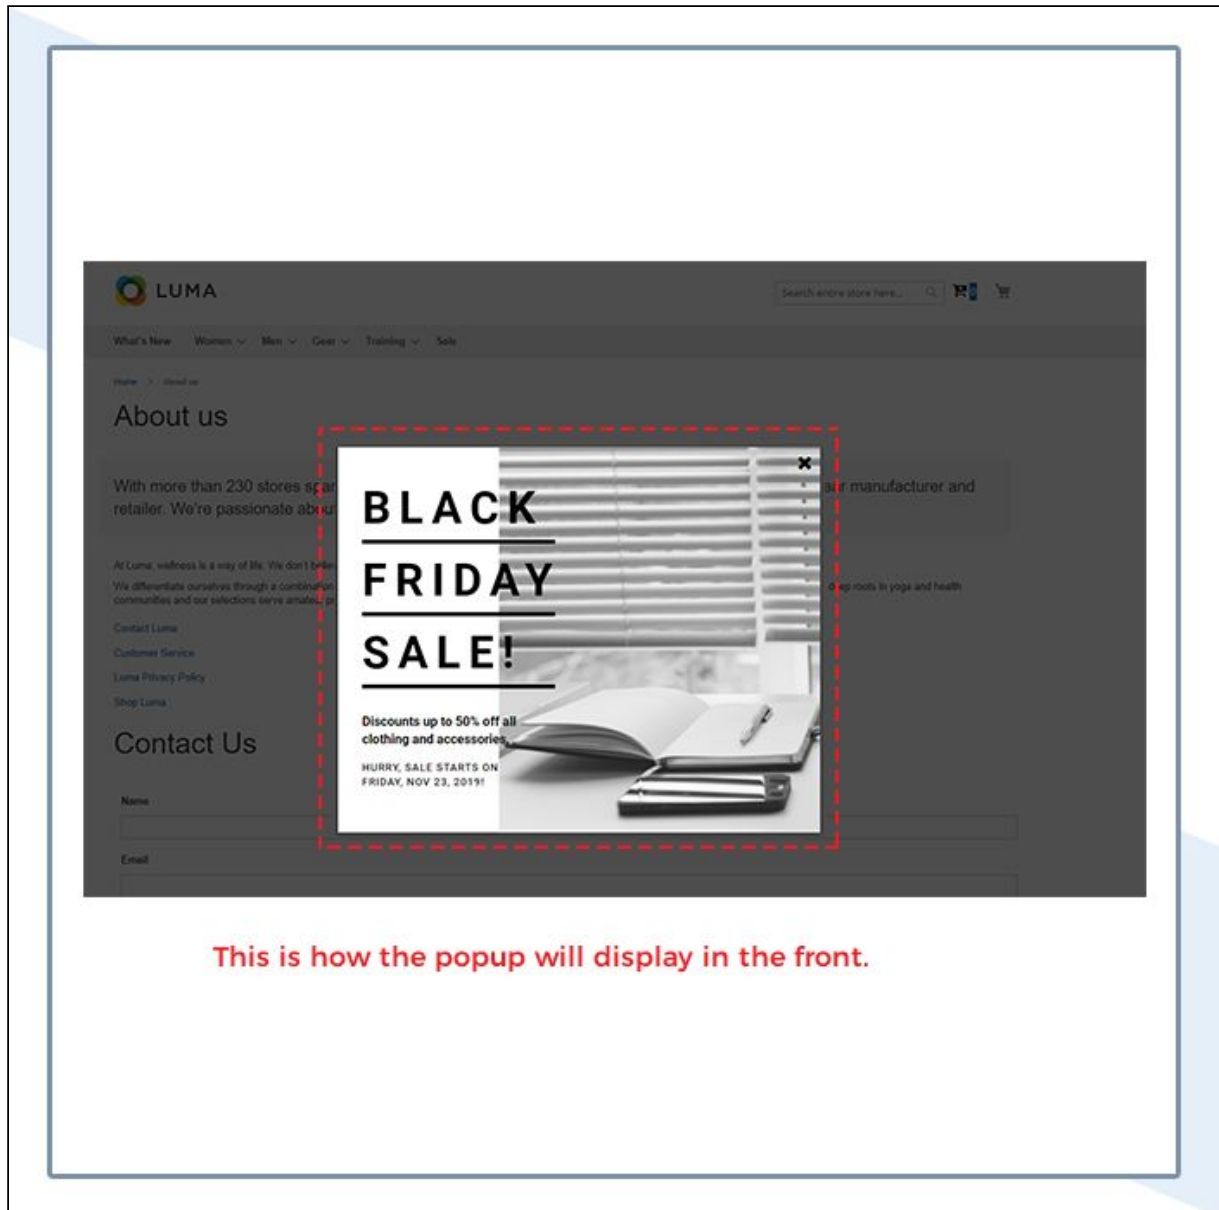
LUMA

Search entire store here...

What's New Women Men Gear Training Sale

Home > About us

About us

With more than 230 stores sp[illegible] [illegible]ar manufacturer and retailer. We're passionate abo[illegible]

At Luma, wellness is a way of life. We don't beli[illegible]

We differentiate ourselves through a combination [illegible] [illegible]p roots in yoga and health communities and our selections serve amate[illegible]

Contact Luma

Customer Service

Luma Privacy Policy

Shop Luma

Contact Us

Name

Email

×

BLACK

FRIDAY

SALE!

Discounts up to 50% off all clothing and accessories.

HURRY, SALE STARTS ON FRIDAY, NOV 23, 2019!

This is how the popup will display in the front.